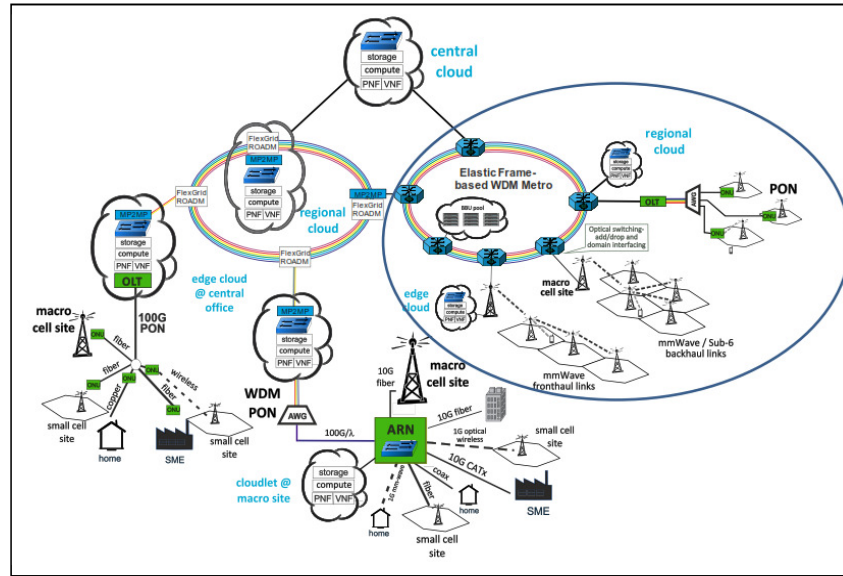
central cloud

storage
compute
PNF VNF

FlexGrid ROADM
MP2MP
storage
compute
PNF VNF

regional cloud

FlexGrid ROADM

MP2MP
FlexGrid ROADM

MP2MP
storage
compute
PNF VNF
OLT

FlexGrid ROADM

edge cloud @ central office

Elastic Frame-based WDM Metro

BBU pool

regional cloud

storage
compute

OLT

AWG

PON

ONU
ONU
ONU

Optical switching-add/drop and domain interfacing

macro cell site

edge cloud

storage
compute
PNF VNF

mmWave / Sub-6 backhaul links

mmWave fronthaul links

macro cell site

ONU

100G PON

fiber

fiber

ONU

ONU

copper

wireless

fiber

ONU

small cell site

home

SME

small cell site

MP2MP
storage
compute
PNF VNF

WDM PON

AWG

100G/λ

10G fiber

macro cell site

10G fiber

ARN

1G optical wireless

small cell site

10G CATx

coax

fiber

1G mm-wave

home

SME

storage
compute
PNF VNF

cloudlet @ macro site

home

small cell site